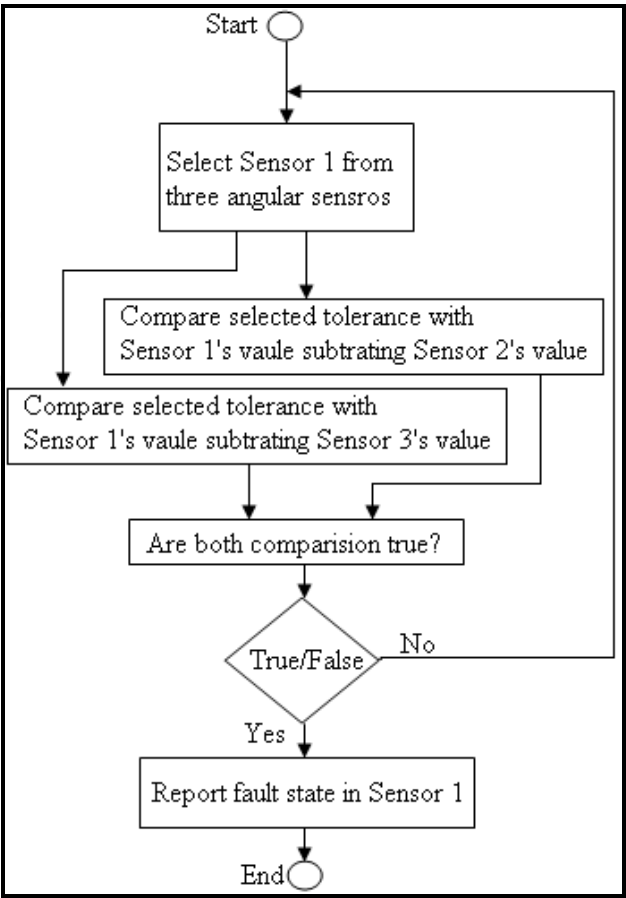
Start

Select Sensor 1 from three angular sensros

Compare selected tolerance with Sensor 1's vaule subtrating Sensor 2's value

Compare selected tolerance with Sensor 1's vaule subtrating Sensor 3's value

Are both comparision true?

True/False

No

Yes

Report fault state in Sensor 1

End